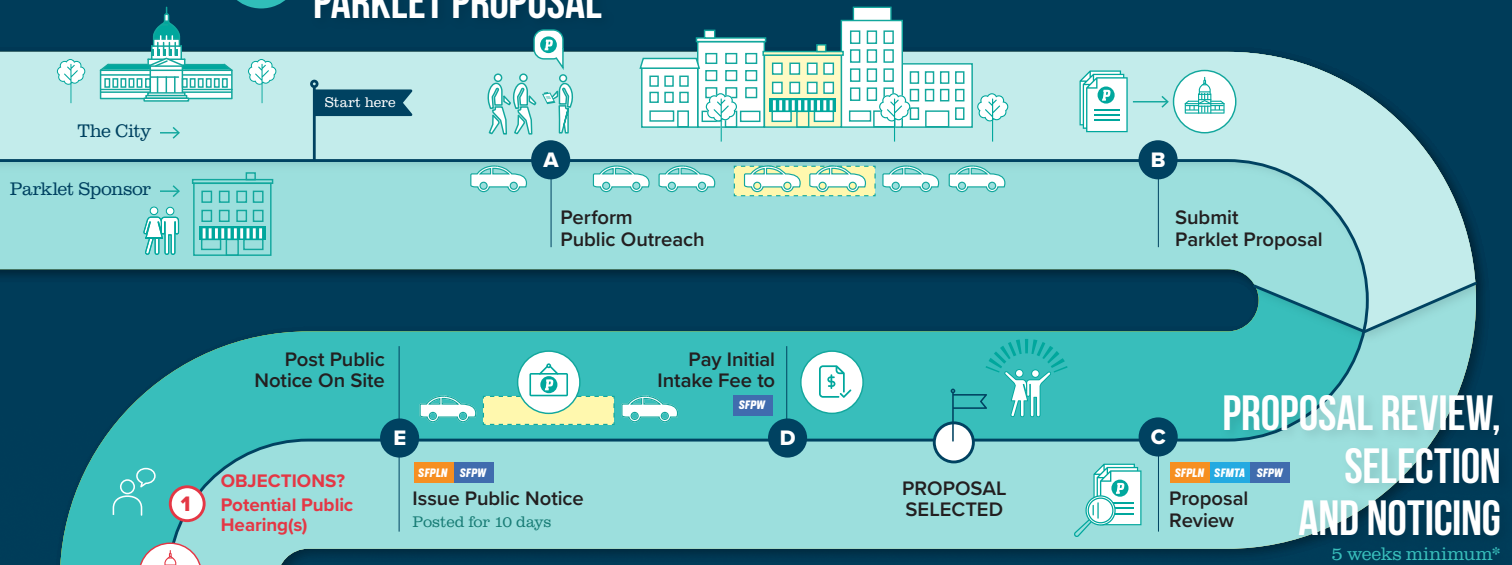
PARKLET PROPOSAL

The City →

Start here

Parklet Sponsor →

A
Perform Public Outreach

B
Submit Parklet Proposal

Post Public Notice On Site

Pay Initial Intake Fee to
SFPW

E
SFPLN SFPW
Issue Public Notice
Posted for 10 days

D

PROPOSAL SELECTED

C
SFPLN SFMTA SFPW
Proposal Review

1
OBJECTIONS?
Potential Public Hearing(s)

PROPOSAL REVIEW, SELECTION AND NOTICING
5 weeks minimum*